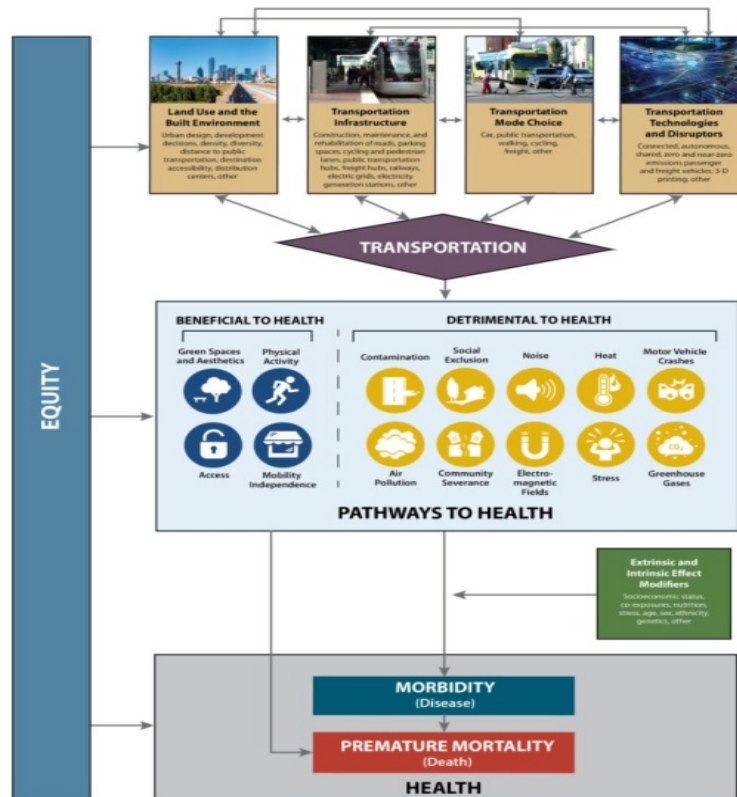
EQUITY

Land Use and the Built Environment
Urban design, development decisions, density, diversity, distance to public transportation, destination accessibility, distribution centers, other

Transportation Infrastructure
Construction, maintenance, and rehabilitation of roads, parking spaces, cycling and pedestrian lanes, public transportation hubs, freight hubs, railways, electric grids, electricity generation stations, other

Transportation Mode Choice
Car, public transportation, walking, cycling, freight, other

Transportation Technologies and Disruptors
Connected, autonomous, shared, zero and near zero emissions passenger and freight vehicles; 3-D printing; other

TRANSPORTATION

BENEFICIAL TO HEALTH

Green Spaces and Aesthetics
Physical Activity
Access
Mobility Independence

DETRIMENTAL TO HEALTH

Contamination
Social Exclusion
Noise
Heat
Motor Vehicle Crashes
Air Pollution
Community Severance
Electro-magnetic Fields
Stress
$CO_2$
Greenhouse Gases

PATHWAYS TO HEALTH

Extrinsic and Intrinsic Effect Modifiers
Socioeconomic status, co-exposures, nutrition, stress, age, sex, ethnicity, genetics, other

MORBIDITY
(Disease)

PREMATURE MORTALITY
(Death)

HEALTH